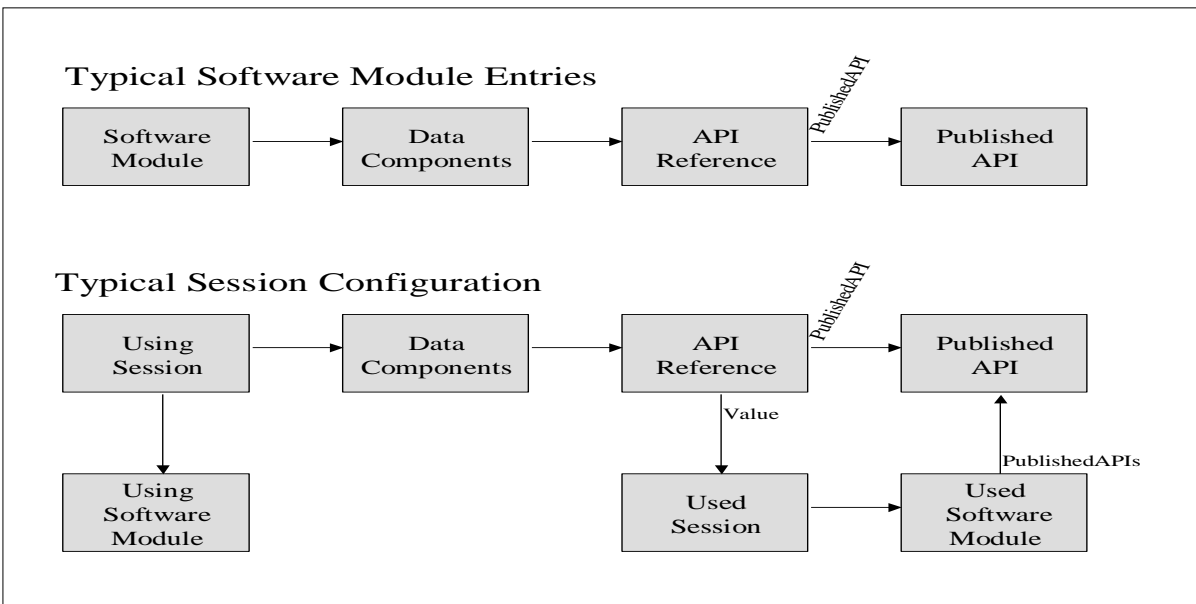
Typical Software Module Entries

Software Module

Data Components

API Reference

PublishedAPI

Published API

Typical Session Configuration

Using Session

Data Components

API Reference

PublishedAPI

Published API

Value

PublishedAPIs

Using Software Module

Used Session

Used Software Module